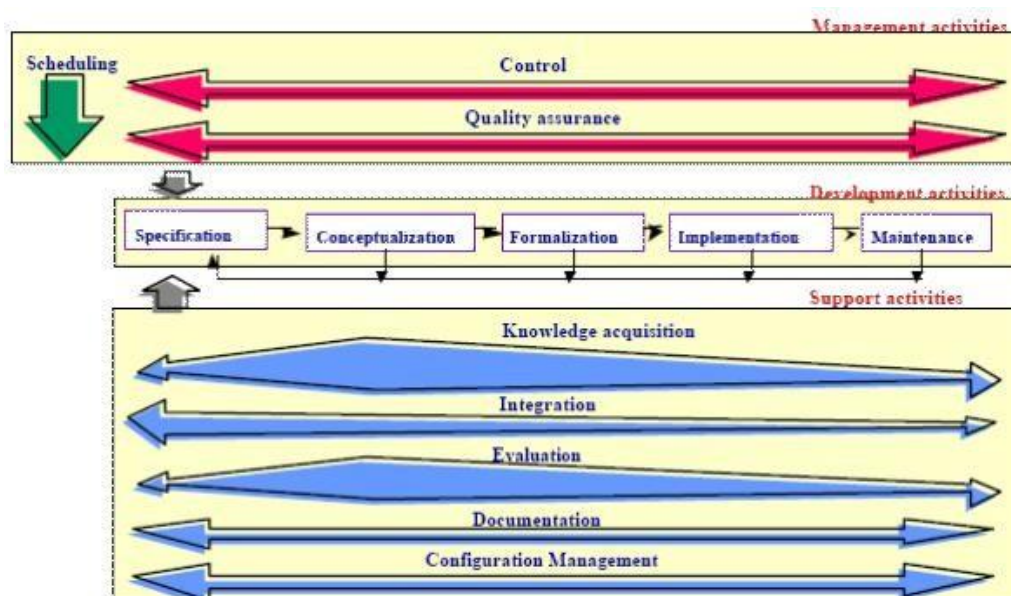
Management activities

Scheduling

Control

Quality assurance

Development activities

Specification

Conceptualization

Formalization

Implementation

Maintenance

Support activities

Knowledge acquisition

Integration

Evaluation

Documentation

Configuration Management